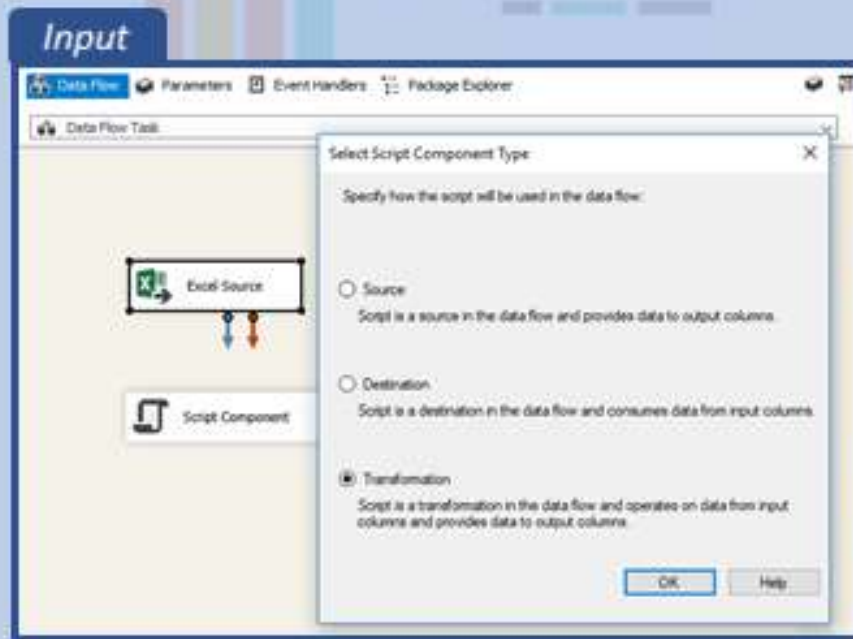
Input

Data Flow Parameters Event Handlers Package Explorer

Data Flow Task

Excel Source

Script Component

Select Script Component Type

Specify how the script will be used in the data flow:

Source
Script is a source in the data flow and provides data to output columns.

Destination
Script is a destination in the data flow and consumes data from input columns.

Transformation
Script is a transformation in the data flow and operates on data from input columns and provides data to output columns.

OK Help